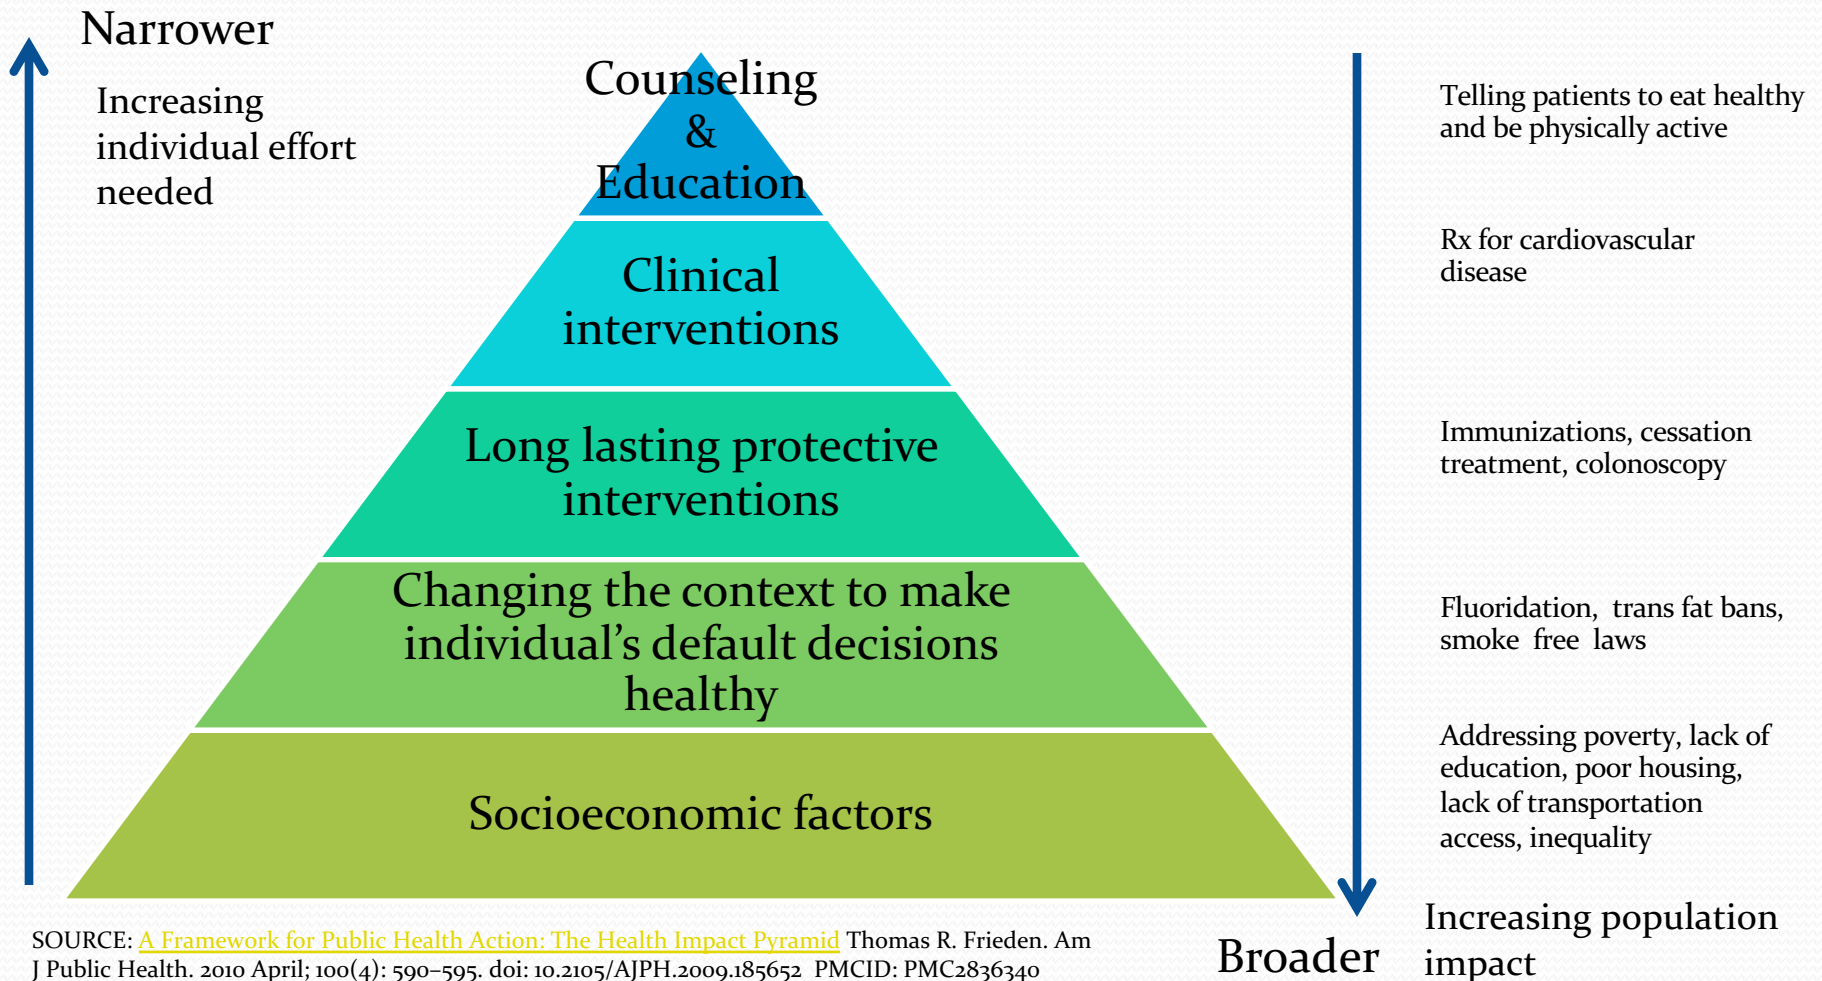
Narrower

Increasing individual effort needed

Counseling & Education

Clinical interventions

Long lasting protective interventions

Changing the context to make individual's default decisions healthy

Socioeconomic factors

Telling patients to eat healthy and be physically active

Rx for cardiovascular disease

Immunizations, cessation treatment, colonoscopy

Fluoridation, trans fat bans, smoke free laws

Addressing poverty, lack of education, poor housing, lack of transportation access, inequality

Increasing population impact

Broader

SOURCE: A Framework for Public Health Action: The Health Impact Pyramid Thomas R. Frieden. Am J Public Health. 2010 April; 100(4): 590–595. doi: 10.2105/AJPH.2009.185652 PMCID: PMC2836340